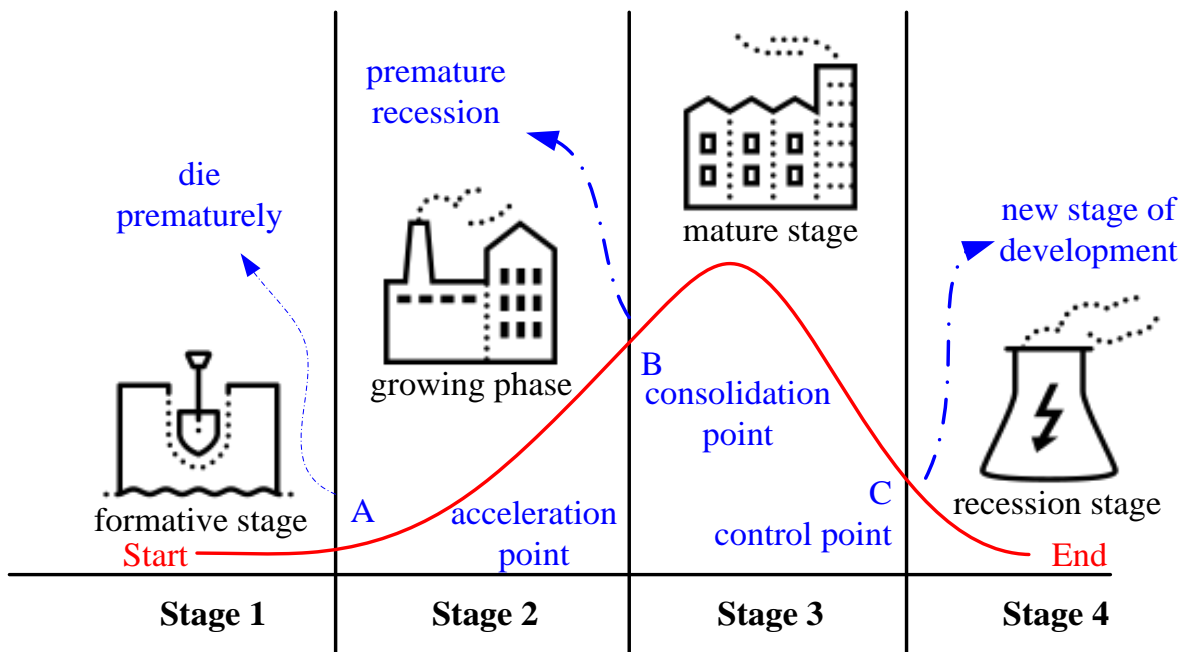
premature recession

die prematurely

mature stage

new stage of development

growing phase

B consolidation point

formative stage

A

acceleration point

C

recession stage

control point

Start

End

Stage 1

Stage 2

Stage 3

Stage 4